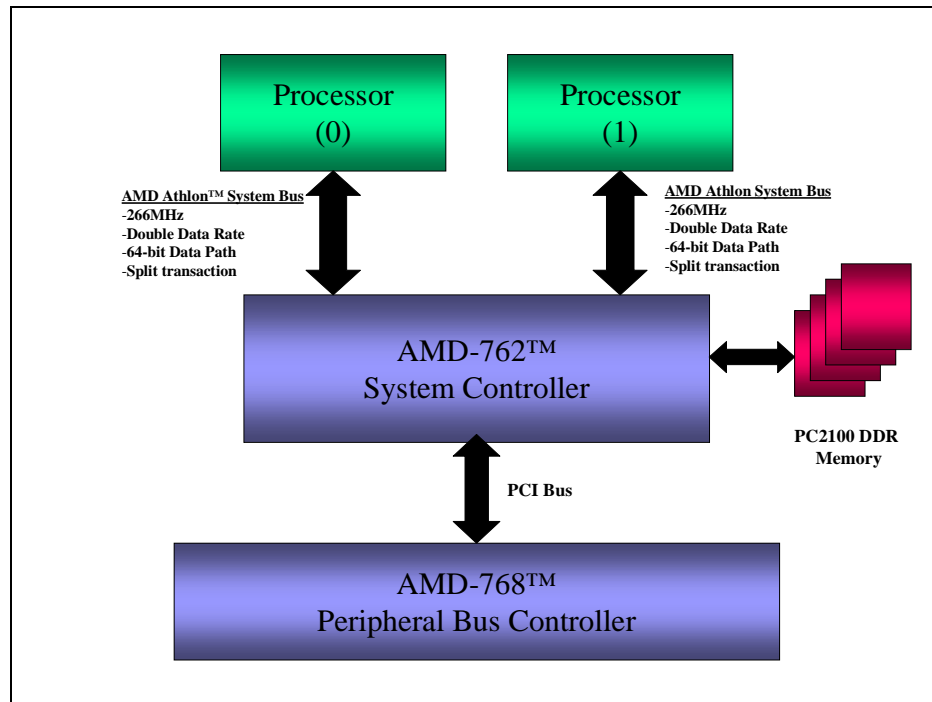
Processor
(0)

Processor
(1)

AMD Athlon™ System Bus
-266MHz
-Double Data Rate
-64-bit Data Path
-Split transaction

AMD Athlon System Bus
-266MHz
-Double Data Rate
-64-bit Data Path
-Split transaction

AMD-762™
System Controller

PC2100 DDR
Memory

PCI Bus

AMD-768™
Peripheral Bus Controller